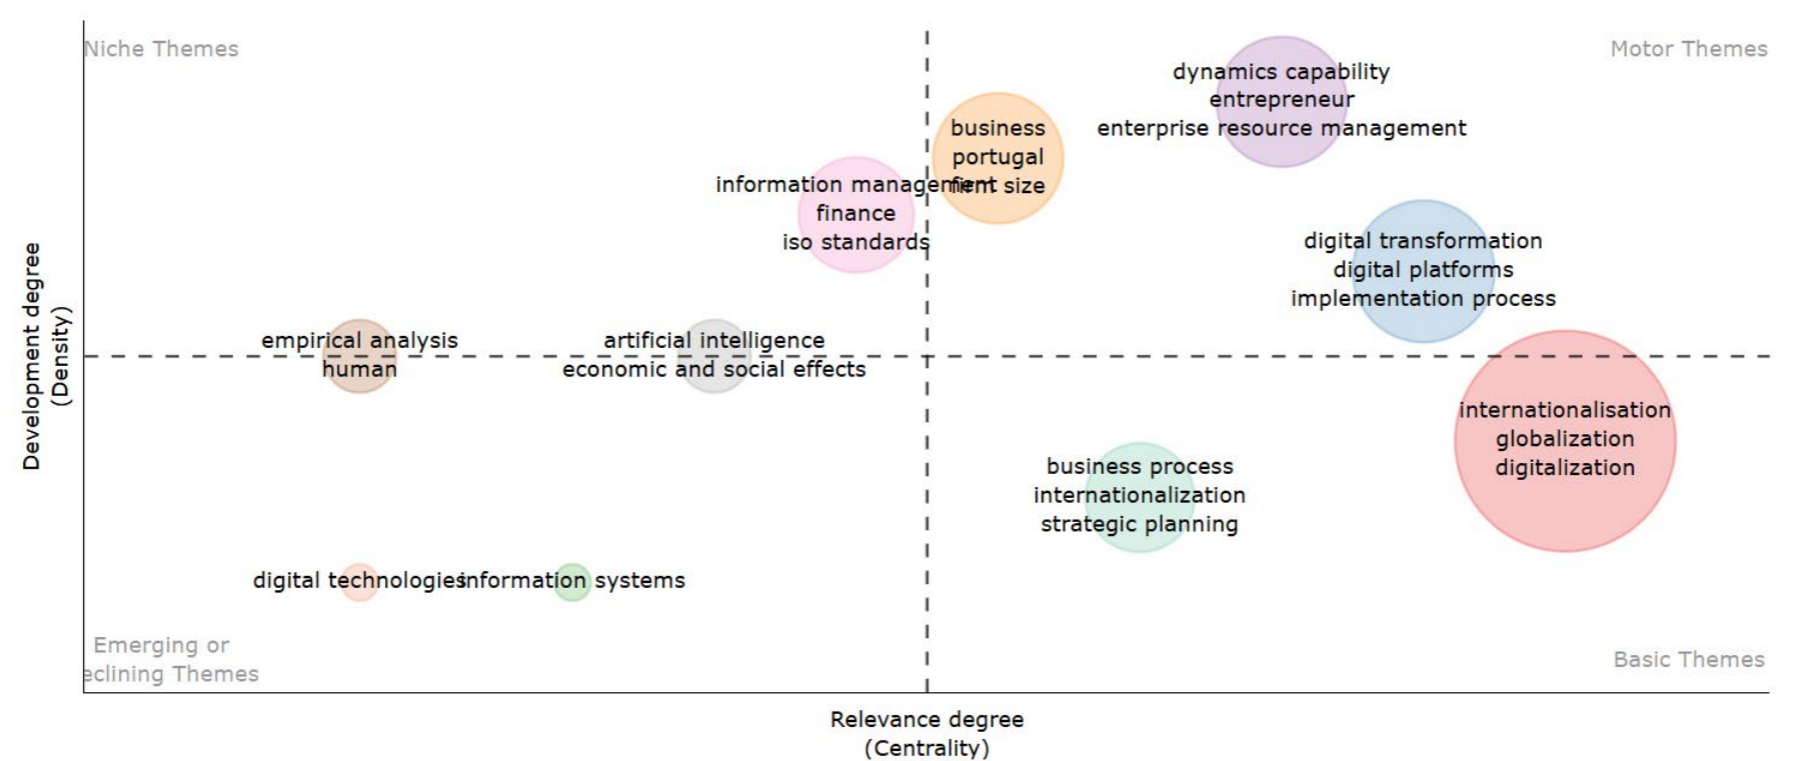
Niche Themes

Motor Themes

dynamics capability
entrepreneur
enterprise resource management

business
portugal
firm size

information management
finance
iso standards

digital transformation
digital platforms
implementation process

Development degree
(Density)

empirical analysis
human

artificial intelligence
economic and social effects

internationalisation
globalization
digitalization

business process
internationalization
strategic planning

digital technologies

information systems

Emerging or
eclining Themes

Basic Themes

Relevance degree
(Centrality)